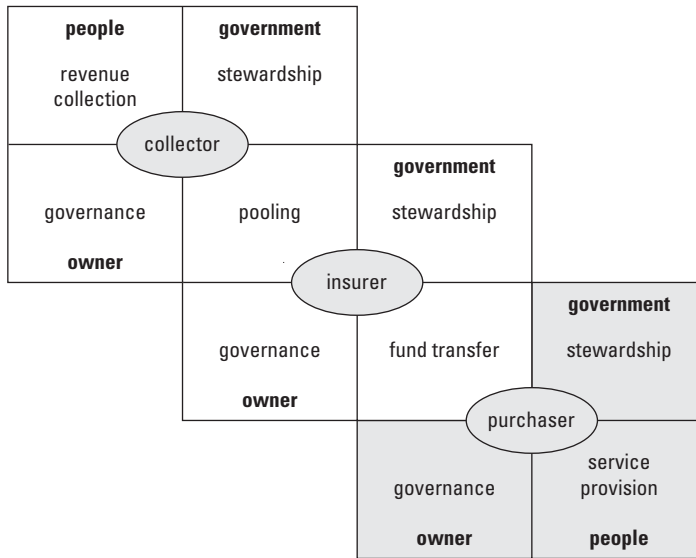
people

revenue collection

government

stewardship

collector

governance

owner

pooling

government

stewardship

insurer

governance

owner

fund transfer

government

stewardship

purchaser

governance

owner

service provision

people